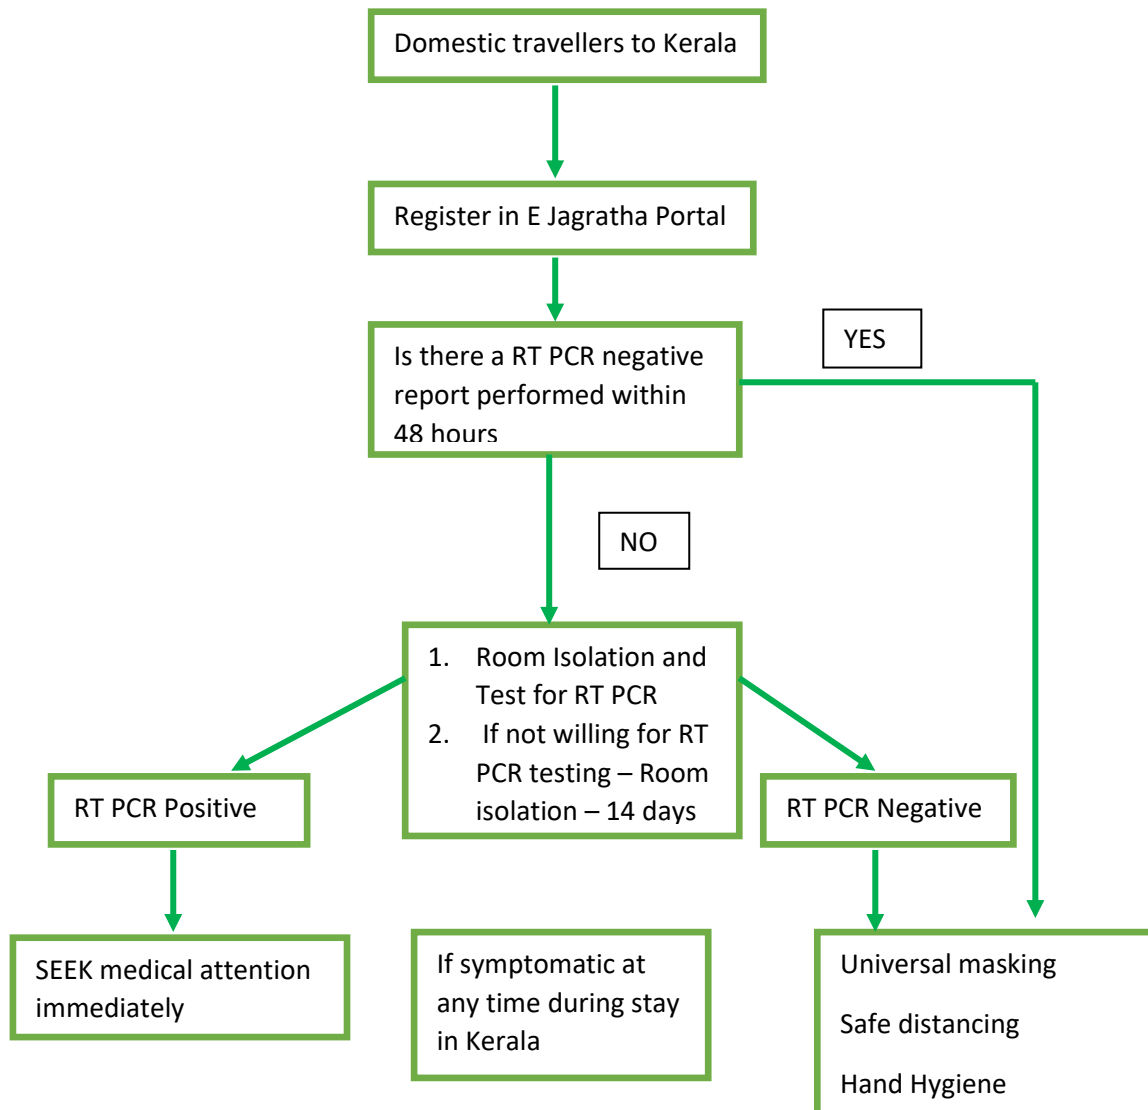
Domestic travellers to Kerala

Register in E Jagratha Portal

Is there a RT PCR negative report performed within 48 hours

YES

NO

1. Room Isolation and Test for RT PCR
2. If not willing for RT PCR testing – Room isolation – 14 days

RT PCR Positive

RT PCR Negative

SEEK medical attention immediately

If symptomatic at any time during stay in Kerala

Universal masking

Safe distancing

Hand Hygiene